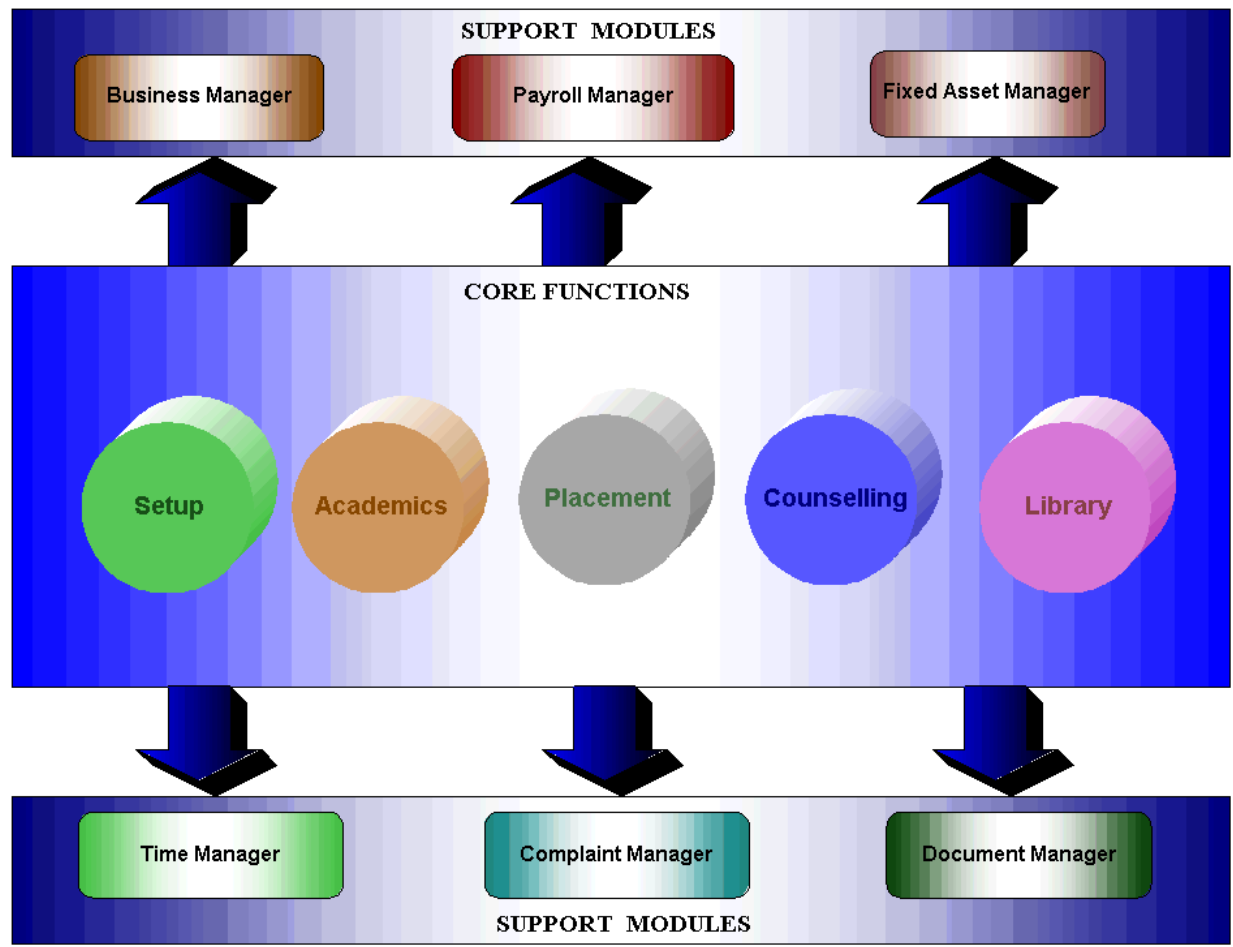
SUPPORT MODULES

Business Manager

Payroll Manager

Fixed Asset Manager

CORE FUNCTIONS

Setup

Academics

Placement

Counselling

Library

Time Manager

Complaint Manager

Document Manager

SUPPORT MODULES